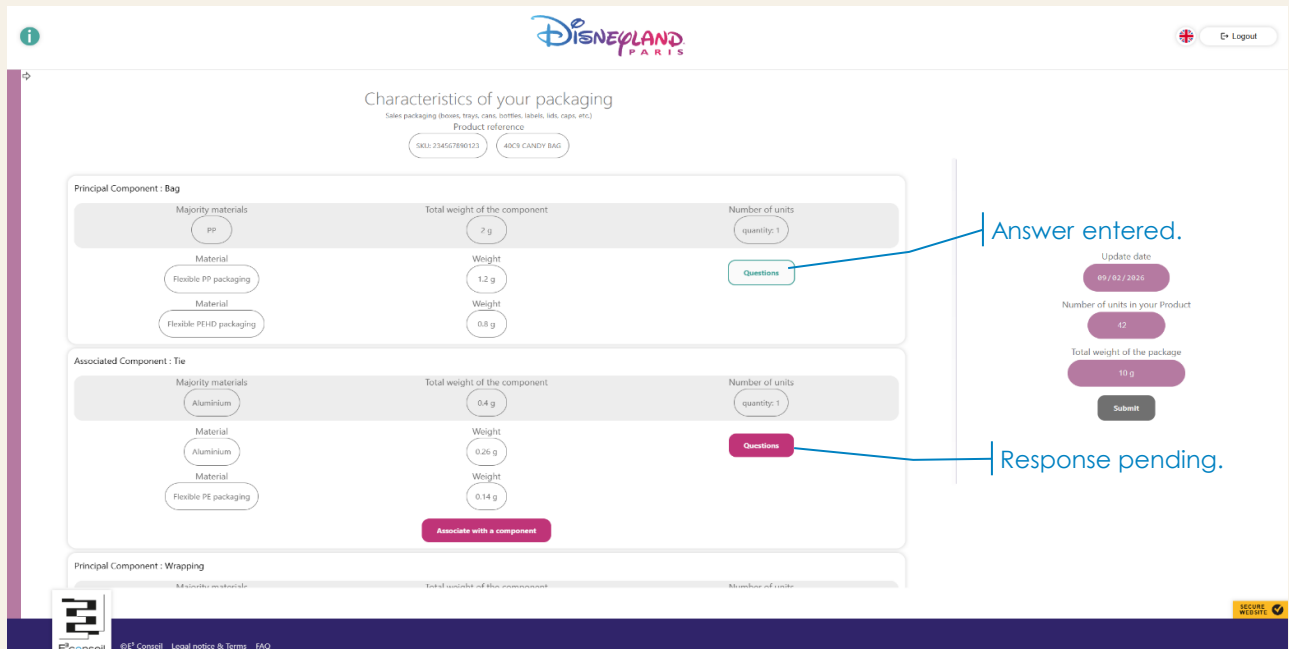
DISNEYLAND PARIS

Logout

Characteristics of your packaging
Sales packaging (boxes, trays, cans, bottles, labels, lids, caps, etc.)
Product reference
SKU: 234567890123
40C9 CANDY BAG

Principal Component : Bag
Majority materials
PP
Total weight of the component
2 g
Number of units
quantity: 1
Material
Flexible PP packaging
Weight
1.2 g
Questions
Material
Flexible PEHD packaging
Weight
0.8 g

Associated Component : Tie
Majority materials
Aluminium
Total weight of the component
0.4 g
Number of units
quantity: 1
Material
Aluminium
Weight
0.26 g
Questions
Material
Flexible PE packaging
Weight
0.14 g
Associate with a component

Principal Component : Wrapping
Majority materials
Total weight of the component
Number of units

Answer entered.
Update date
09/02/2026
Number of units in your Product
42
Total weight of the package
10 g
Submit
Response pending.

SECURE WEBSITE

E³conseil
©E³ Conseil Legal notice & Terms FAQ